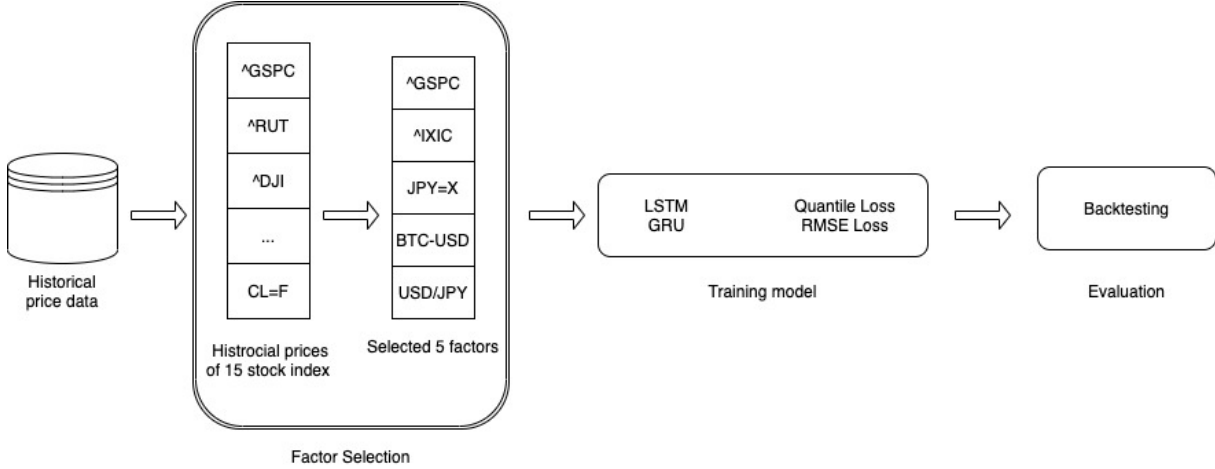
Historical price data

^GSPC
^RUT
^DJI
...
CL=F

Histrocial prices of 15 stock index

^GSPC
^IXIC
JPY=X
BTC-USD
USD/JPY

Selected 5 factors

Factor Selection

LSTM
GRU

Quantile Loss
RMSE Loss

Training model

Backtesting

Evaluation